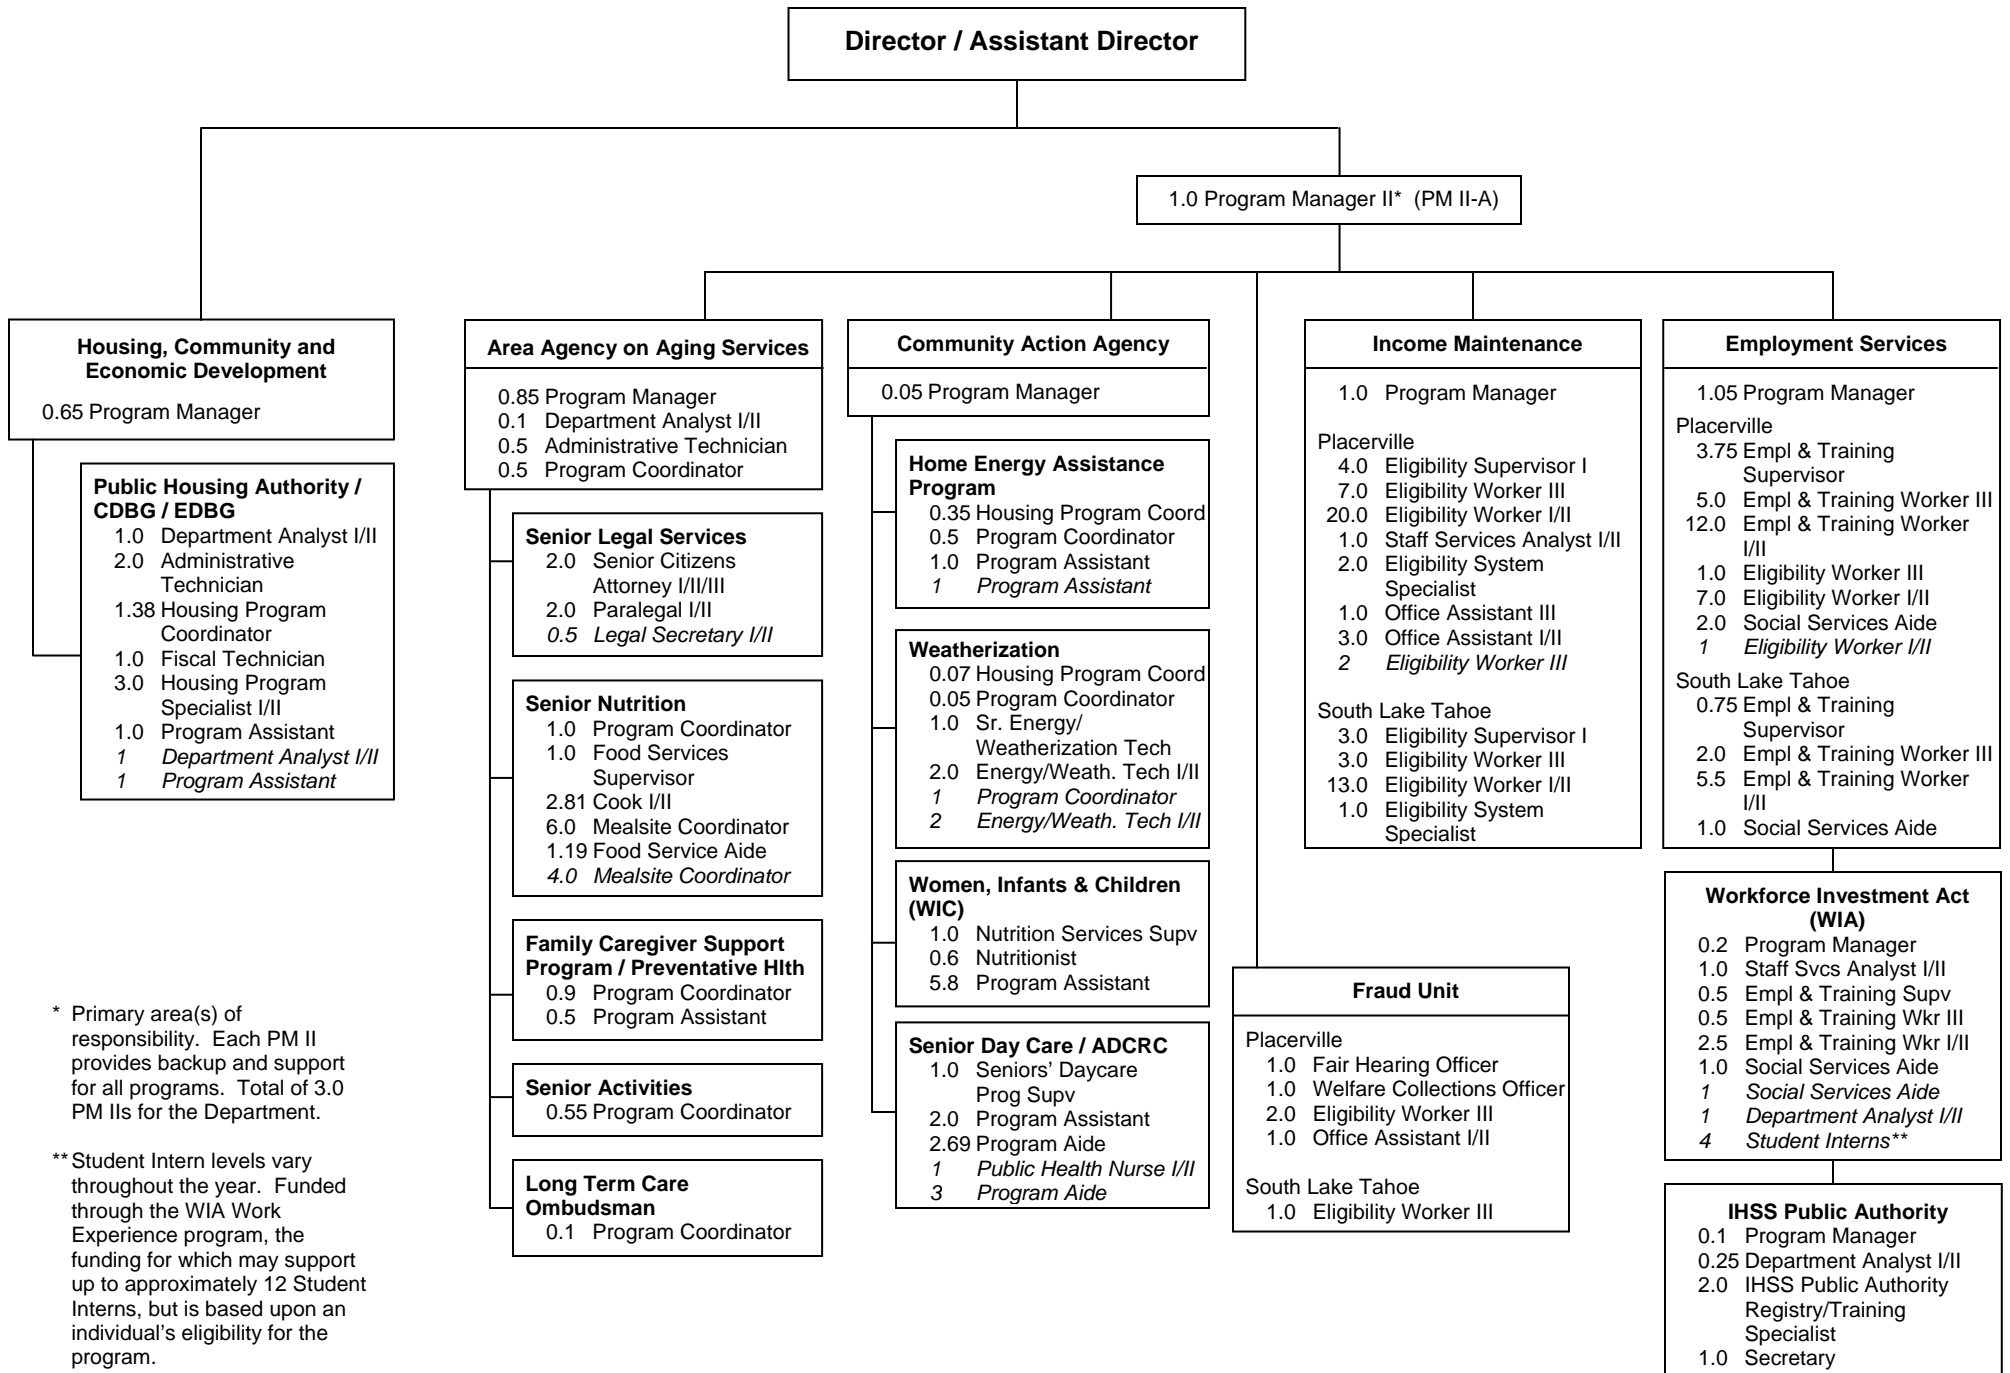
Director / Assistant Director

1.0 Program Manager II* (PM II-A)

Housing, Community and Economic Development
0.65 Program Manager

Public Housing Authority / CDBG / EDBG
1.0 Department Analyst I/II
2.0 Administrative Technician
1.38 Housing Program Coordinator
1.0 Fiscal Technician
3.0 Housing Program Specialist I/II
1.0 Program Assistant
1 Department Analyst I/II
1 Program Assistant

Area Agency on Aging Services
0.85 Program Manager
0.1 Department Analyst I/II
0.5 Administrative Technician
0.5 Program Coordinator

Senior Legal Services
2.0 Senior Citizens Attorney I/II/III
2.0 Paralegal I/II
0.5 Legal Secretary I/II

Senior Nutrition
1.0 Program Coordinator
1.0 Food Services Supervisor
2.81 Cook I/II
6.0 Mealsite Coordinator
1.19 Food Service Aide
4.0 Mealsite Coordinator

Family Caregiver Support Program / Preventative Hlth
0.9 Program Coordinator
0.5 Program Assistant

Senior Activities
0.55 Program Coordinator

Long Term Care Ombudsman
0.1 Program Coordinator

Community Action Agency
0.05 Program Manager

Home Energy Assistance Program
0.35 Housing Program Coord
0.5 Program Coordinator
1.0 Program Assistant
1 Program Assistant

Weatherization
0.07 Housing Program Coord
0.05 Program Coordinator
1.0 Sr. Energy/ Weatherization Tech
2.0 Energy/Weath. Tech I/II
1 Program Coordinator
2 Energy/Weath. Tech I/II

Women, Infants & Children (WIC)
1.0 Nutrition Services Supv
0.6 Nutritionist
5.8 Program Assistant

Senior Day Care / ADCRC
1.0 Seniors' Daycare Prog Supv
2.0 Program Assistant
2.69 Program Aide
1 Public Health Nurse I/II
3 Program Aide

Income Maintenance
1.0 Program Manager

Placerville
4.0 Eligibility Supervisor I
7.0 Eligibility Worker III
20.0 Eligibility Worker I/II
1.0 Staff Services Analyst I/II
2.0 Eligibility System Specialist
1.0 Office Assistant III
3.0 Office Assistant I/II
2 Eligibility Worker III

South Lake Tahoe
3.0 Eligibility Supervisor I
3.0 Eligibility Worker III
13.0 Eligibility Worker I/II
1.0 Eligibility System Specialist

Fraud Unit
Placerville
1.0 Fair Hearing Officer
1.0 Welfare Collections Officer
2.0 Eligibility Worker III
1.0 Office Assistant I/II

South Lake Tahoe
1.0 Eligibility Worker III

Employment Services
1.05 Program Manager
Placerville
3.75 Empl & Training Supervisor
5.0 Empl & Training Worker III
12.0 Empl & Training Worker I/II
1.0 Eligibility Worker III
7.0 Eligibility Worker I/II
2.0 Social Services Aide
1 Eligibility Worker I/II
South Lake Tahoe
0.75 Empl & Training Supervisor
2.0 Empl & Training Worker III
5.5 Empl & Training Worker I/II
1.0 Social Services Aide

Workforce Investment Act (WIA)
0.2 Program Manager
1.0 Staff Svcs Analyst I/II
0.5 Empl & Training Supv
0.5 Empl & Training Wkr III
2.5 Empl & Training Wkr I/II
1.0 Social Services Aide
1 Social Services Aide
1 Department Analyst I/II
4 Student Interns**

IHSS Public Authority
0.1 Program Manager
0.25 Department Analyst I/II
2.0 IHSS Public Authority Registry/Training Specialist
1.0 Secretary

* Primary area(s) of responsibility. Each PM II provides backup and support for all programs. Total of 3.0 PM IIs for the Department.

** Student Intern levels vary throughout the year. Funded through the WIA Work Experience program, the funding for which may support up to approximately 12 Student Interns, but is based upon an individual's eligibility for the program.